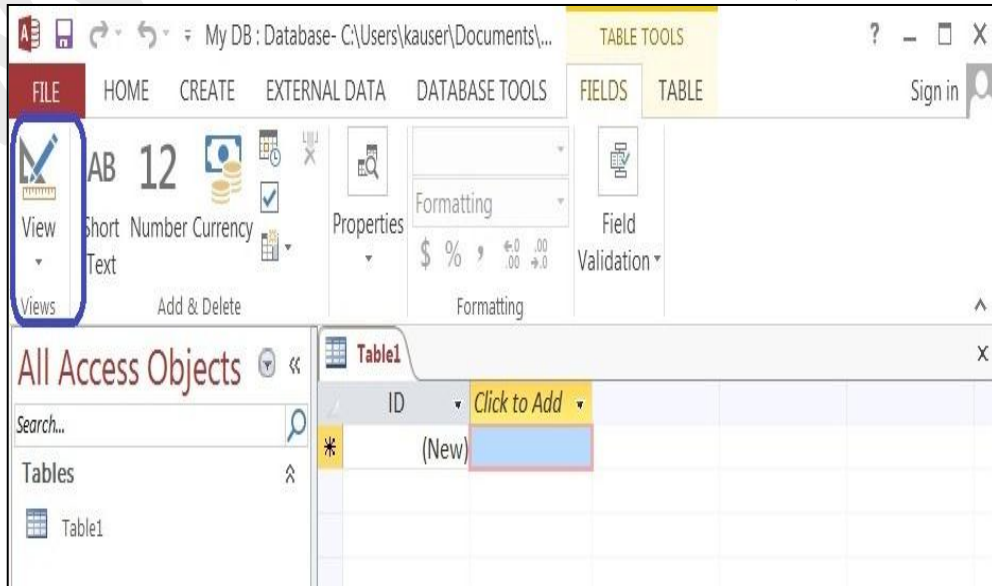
My DB : Database- C:\Users\kauser\Documents\...

TABLE TOOLS

? – □ X

FILE HOME CREATE EXTERNAL DATA DATABASE TOOLS FIELDS TABLE

Sign in

View

Views

AB Short Text

12 Number

Currency

Add & Delete

Properties

Formatting

$ % , $^{+.0}_{.00}$ $^{.00}_{\rightarrow .0}$

Formatting

Field Validation

All Access Objects «

Search...

Tables

Table1

Table1

X

ID

Click to Add

*

(New)